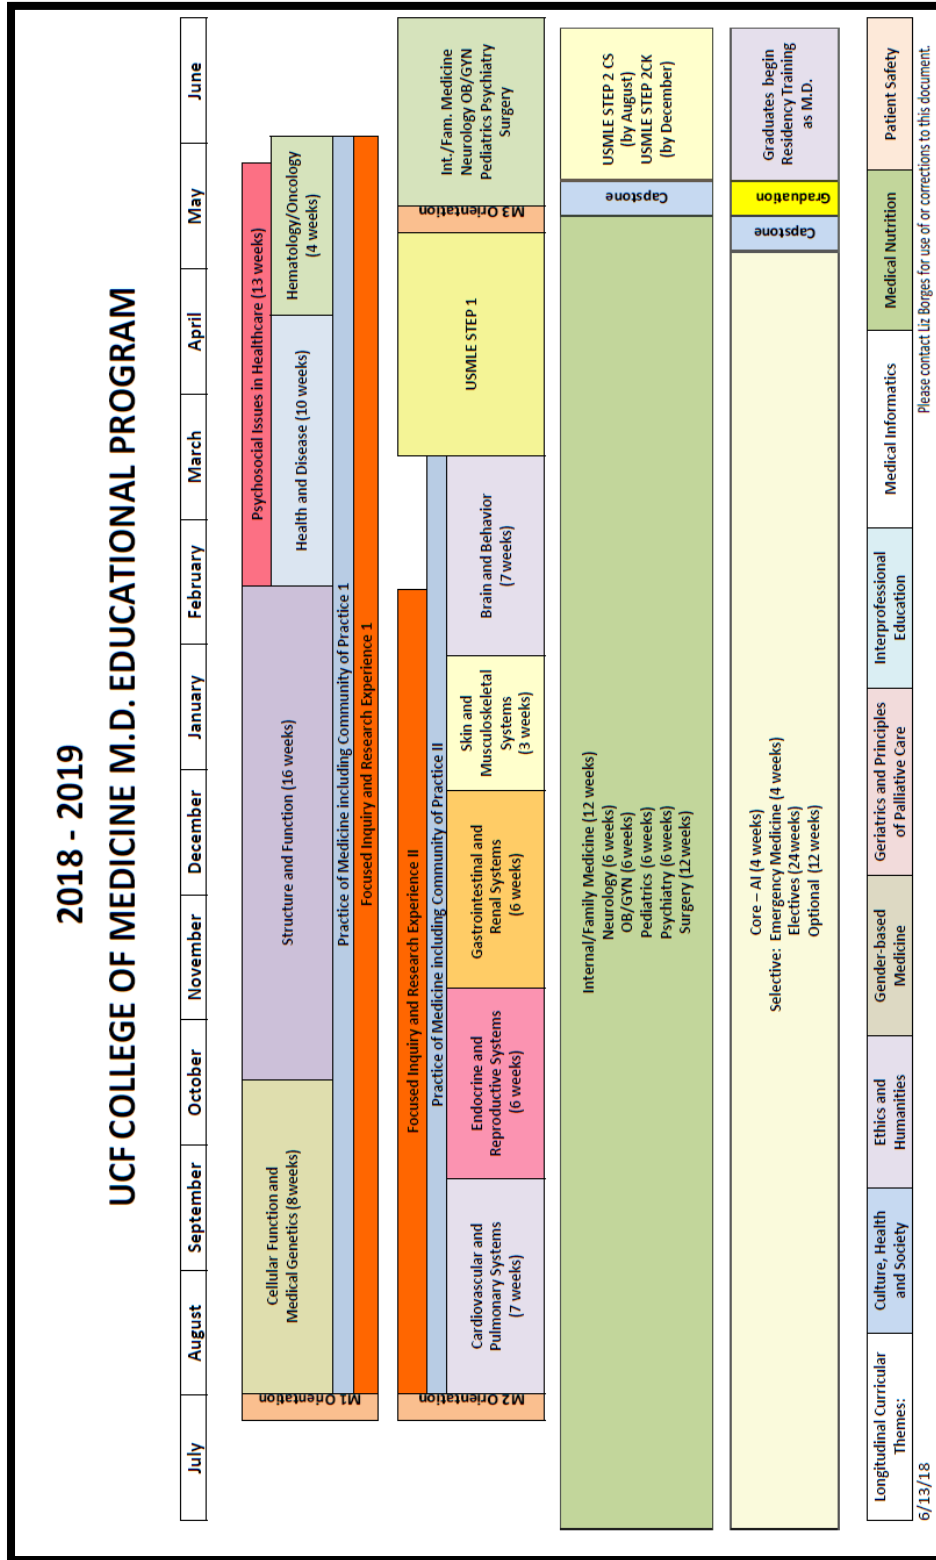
2018 - 2019
UCF COLLEGE OF MEDICINE M.D. EDUCATIONAL PROGRAM

| July | August | September | October | November | December | January | February | March | April | May | June |
|---|---|---|---|---|---|---|---|---|---|---|---|

M1 Orientation

Cellular Function and Medical Genetics (8weeks)

Structure and Function (16 weeks)

Psychosocial Issues in Healthcare (13 weeks)

Health and Disease (10 weeks)

Hematology/Oncology (4 weeks)

Practice of Medicine including Community of Practice 1

Focused Inquiry and Research Experience 1

M2 Orientation

Focused Inquiry and Research Experience II

Practice of Medicine including Community of Practice II

Cardiovascular and Pulmonary Systems (7 weeks)

Endocrine and Reproductive Systems (6 weeks)

Gastrointestinal and Renal Systems (6 weeks)

Skin and Musculoskeletal Systems (3 weeks)

Brain and Behavior (7weeks)

USMLE STEP 1

M3 Orientation

Int./Fam. Medicine Neurology OB/GYN Pediatrics Psychiatry Surgery

Internal/Family Medicine (12 weeks)
Neurology (6 weeks)
OB/GYN (6 weeks)
Pediatrics (6 weeks)
Psychiatry (6 weeks)
Surgery (12 weeks)

Capstone

USMLE STEP 2 CS (by August)
USMLE STEP 2CK (by December)

Core – AI (4 weeks)
Selective: Emergency Medicine (4 weeks)
Electives (24weeks)
Optional (12 weeks)

Capstone

Graduation

Graduates begin Residency Training as M.D.

| Longitudinal Curricular Themes: | Culture, Health and Society | Ethics and Humanities | Gender-based Medicine | Geriatrics and Principles of Palliative Care | Interprofessional Education | Medical Informatics | Medical Nutrition | Patient Safety |
|---|---|---|---|---|---|---|---|---|

6/13/18

Please contact Liz Borges for use of or corrections to this document.